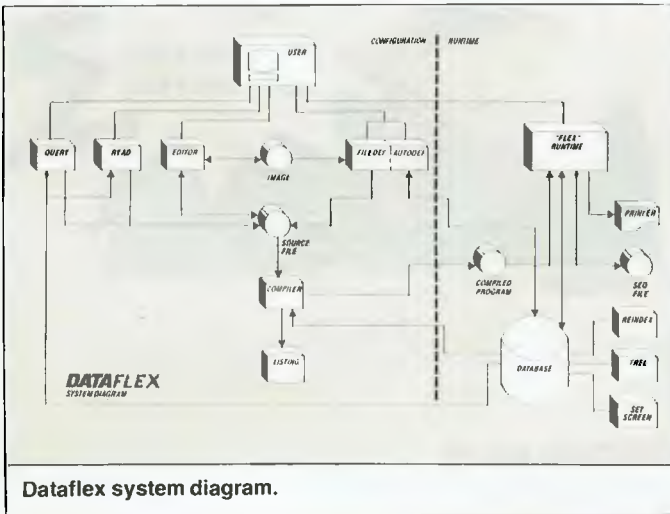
USER

CONFIGURATION

RUNTIME

QUERY

READ

EDITOR

IMAGE

FILEDEF

AUTODEF

"FLEX" RUNTIME

PRINTER

SOURCE FILE

COMPILED PROGRAM

SEQ FILE

COMPILER

REINDEX

DATABASE

TREE

LISTING

SET SCREEN

DATAFLEX
SYSTEM DIAGRAM

Dataflex system diagram.